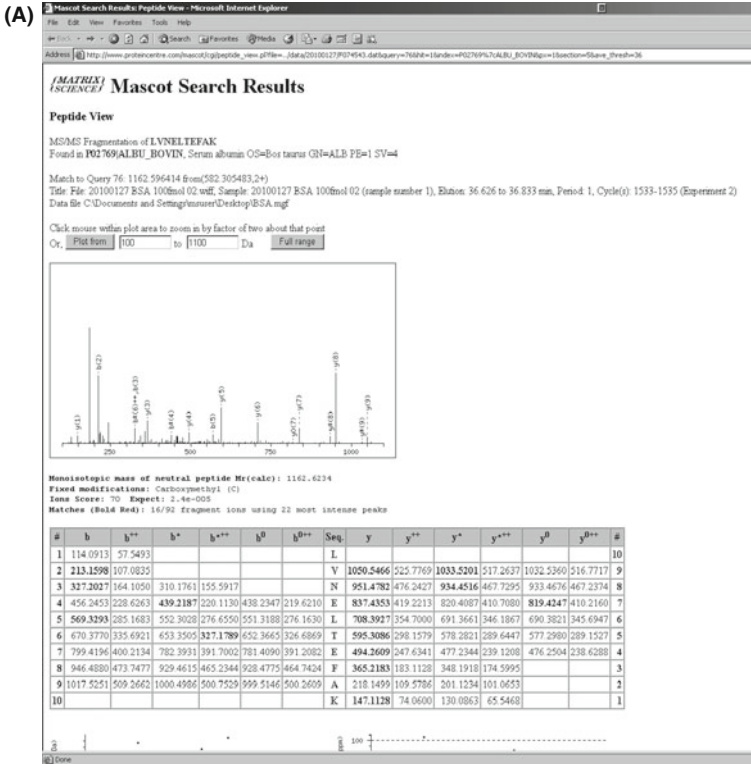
(A)

Mascot Search Results: Peptide View - Microsoft Internet Explorer

File Edit View Favorites Tools Help

Back Search Favorites Media

Address http://www.proteincentre.com/mascot/cgi/peptide_view.pl?file=../data/20100127/F074543.dat&query=76&hit=1&index=P02769%7CALBU_BOVIN&px=1&section=5&ave_thresh=36

(MATRIX SCIENCE) Mascot Search Results

Peptide View

MS/MS Fragmentation of LVNELTEFAK
Found in P02769|ALBU_BOVIN, Serum albumin OS=Bos taurus GN=ALB PE=1 SV=4

Match to Query 76: 1162.596414 from(582.305483,2+)
Title: File: 20100127 BSA 100fmol 02.wiff, Sample: 20100127 BSA 100fmol 02 (sample number 1), Elution: 36.626 to 36.833 min, Period: 1, Cycle(s): 1533-1535 (Experiment 2)
Data file C:\Documents and Settings\msuser\Desktop\BSA.mgf

Click mouse within plot area to zoom in by factor of two about that point
Or, Plot from 100 to 1100 Da Full range

y(1) b(2) b(3)++,b(3) y(2) y(3) b(4) y(4) b(5) y(5) y(6) y(7) y(7) y(8) y(8) y(9) y(9)
250 500 750 1000

Monoisotopic mass of neutral peptide Mr(calc): 1162.6234
Fixed modifications: Carboxymethyl (C)
Ions Score: 70 Expect: 2.4e-005
Matches (Bold Red): 16/92 fragment ions using 22 most intense peaks

| # | b | b++ | b* | b*++ | b0 | b0++ | Seq. | y | y++ | y* | y*++ | y0 | y0++ | # |
|---|---|---|---|---|---|---|---|---|---|---|---|---|---|---|
| 1 | 114.0913 | 57.5493 | | | | | L | | | | | | | 10 |
| 2 | 213.1598 | 107.0835 | | | | | V | 1050.5466 | 525.7769 | 1033.5201 | 517.2637 | 1032.5360 | 516.7717 | 9 |
| 3 | 327.2027 | 164.1050 | 310.1761 | 155.5917 | | | N | 951.4782 | 476.2427 | 934.4516 | 467.7295 | 933.4676 | 467.2374 | 8 |
| 4 | 456.2453 | 228.6263 | 439.2187 | 220.1130 | 438.2347 | 219.6210 | E | 837.4353 | 419.2213 | 820.4087 | 410.7080 | 819.4247 | 410.2160 | 7 |
| 5 | 569.3293 | 285.1683 | 552.3028 | 276.6550 | 551.3188 | 276.1630 | L | 708.3927 | 354.7000 | 691.3661 | 346.1867 | 690.3821 | 345.6947 | 6 |
| 6 | 670.3770 | 335.6921 | 653.3505 | 327.1789 | 652.3665 | 326.6869 | T | 595.3086 | 298.1579 | 578.2821 | 289.6447 | 577.2980 | 289.1527 | 5 |
| 7 | 799.4196 | 400.2134 | 782.3931 | 391.7002 | 781.4090 | 391.2082 | E | 494.2609 | 247.6341 | 477.2344 | 239.1208 | 476.2504 | 238.6288 | 4 |
| 8 | 946.4880 | 473.7477 | 929.4615 | 465.2344 | 928.4775 | 464.7424 | F | 365.2183 | 183.1128 | 348.1918 | 174.5995 | | | 3 |
| 9 | 1017.5251 | 509.2662 | 1000.4986 | 500.7529 | 999.5146 | 500.2609 | A | 218.1499 | 109.5786 | 201.1234 | 101.0653 | | | 2 |
| 10 | | | | | | | K | 147.1128 | 74.0600 | 130.0863 | 65.5468 | | | 1 |

100

Done